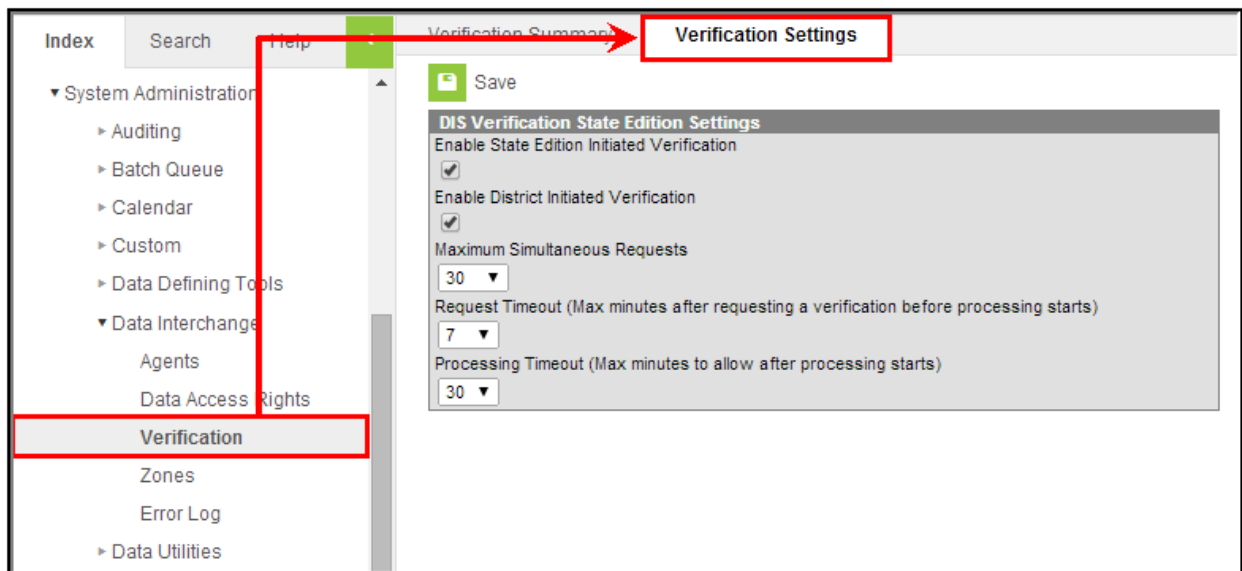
Index Search Help

▾ System Administration
▸ Auditing
▸ Batch Queue
▸ Calendar
▸ Custom
▸ Data Defining Tools
▾ Data Interchange
Agents
Data Access Rights
Verification
Zones
Error Log
▸ Data Utilities

Verification Summary Verification Settings

Save

DIS Verification State Edition Settings
Enable State Edition Initiated Verification
Enable District Initiated Verification
Maximum Simultaneous Requests
30
Request Timeout (Max minutes after requesting a verification before processing starts)
7
Processing Timeout (Max minutes to allow after processing starts)
30